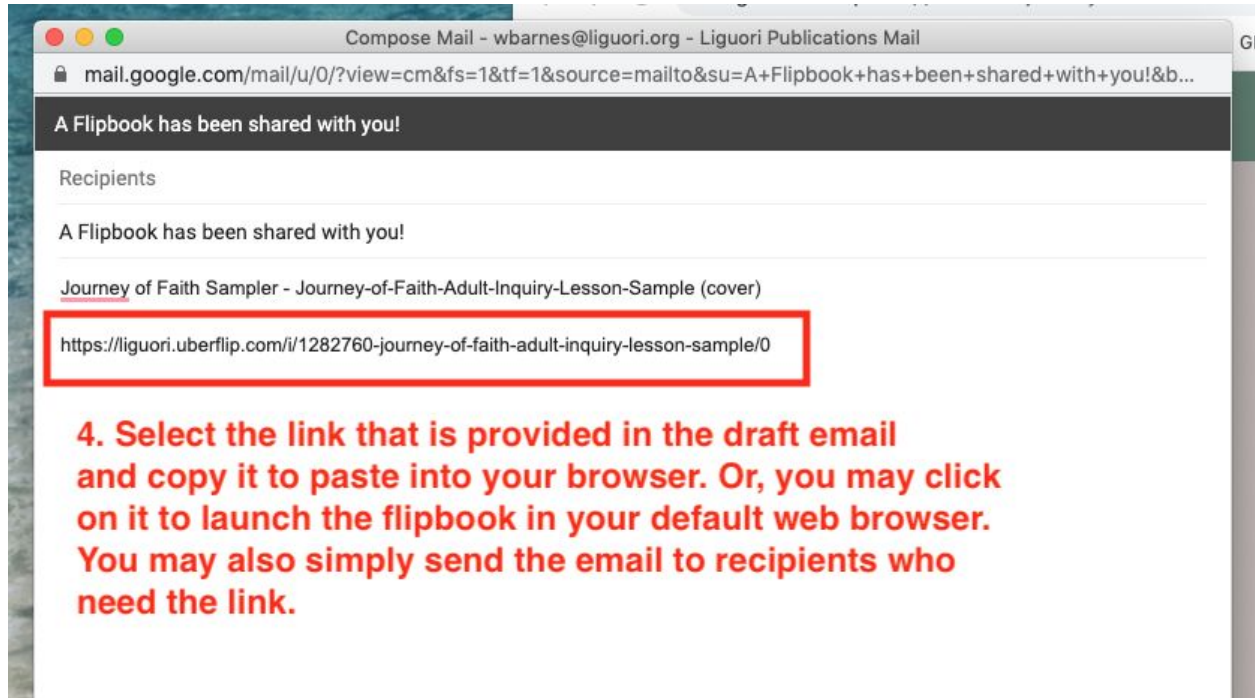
Compose Mail - wbarnes@liguori.org - Liguori Publications Mail

Gl

mail.google.com/mail/u/0/?view=cm&fs=1&tf=1&source=mailto&su=A+Flipbook+has+been+shared+with+you!&b...

A Flipbook has been shared with you!

Recipients

A Flipbook has been shared with you!

Journey of Faith Sampler - Journey-of-Faith-Adult-Inquiry-Lesson-Sample (cover)

https://liguori.uberflip.com/i/1282760-journey-of-faith-adult-inquiry-lesson-sample/0

4. Select the link that is provided in the draft email and copy it to paste into your browser. Or, you may click on it to launch the flipbook in your default web browser. You may also simply send the email to recipients who need the link.